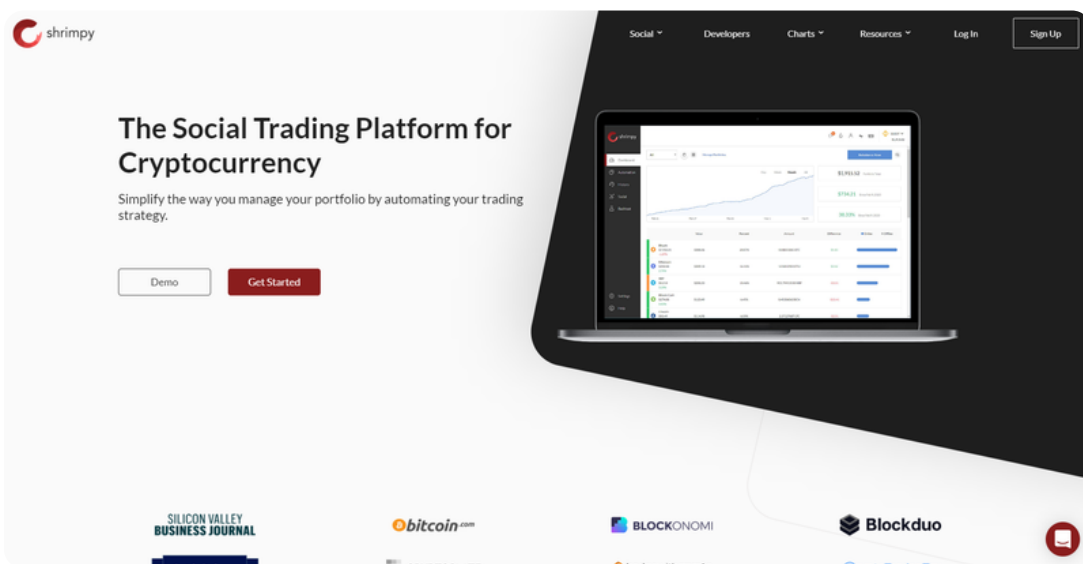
shrimpy

Social Developers Charts Resources Log In Sign Up

The Social Trading Platform for Cryptocurrency

Simplify the way you manage your portfolio by automating your trading strategy.

Demo Get Started

shrimpy

$1,953.32

$734.23

38.53%

SILICON VALLEY BUSINESS JOURNAL

bitcoin.com

BLOCKONOMI

Blockduo